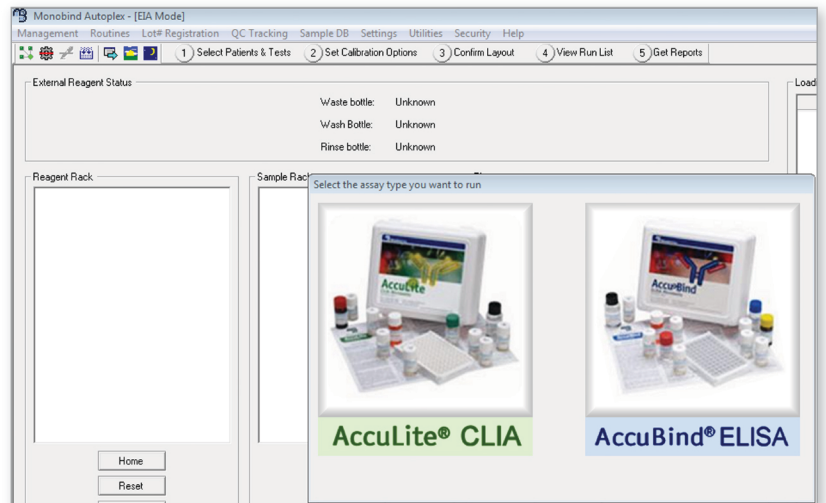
Monobind Autoplex - [EIA Mode]

Management Routines Lot# Registration QC Tracking Sample DB Settings Utilities Security Help

1 Select Patients & Tests 2 Set Calibration Options 3 Confirm Layout 4 View Run List 5 Get Reports

External Reagent Status

Waste bottle: Unknown

Wash Bottle: Unknown

Rinse bottle: Unknown

Load

Reagent Rack

Sample Rack

Select the assay type you want to run

AccuLite

AccuBind

AccuLite® CLIA

AccuBind® ELISA

Home

Reset